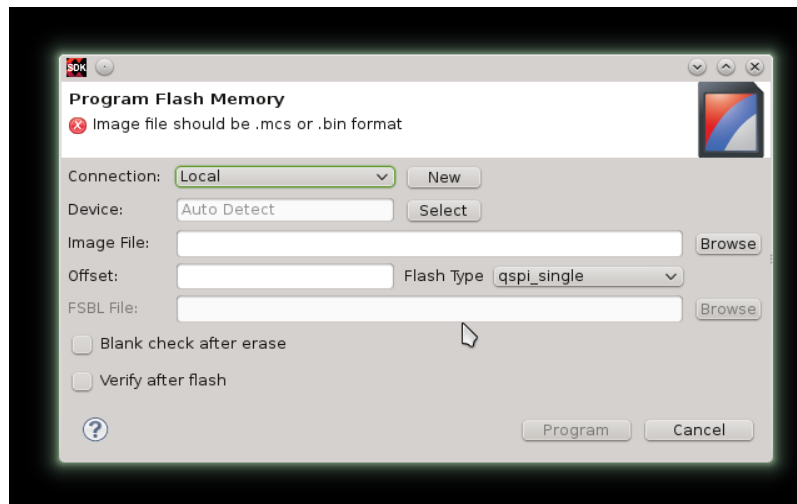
SDK

Program Flash Memory
Image file should be .mcs or .bin format

Connection: Local New
Device: Auto Detect Select
Image File: Browse
Offset: Flash Type qspi_single
FSBL File: Browse

Blank check after erase

Verify after flash

?

Program Cancel